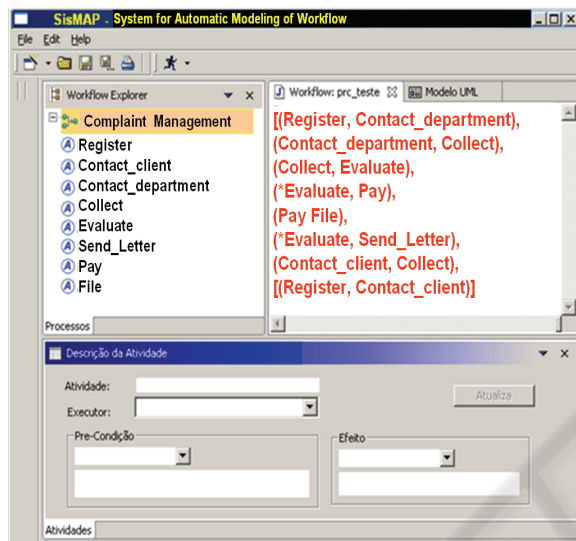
SisMAP - System for Automatic Modeling of Workflow

File Edit Help

Workflow Explorer

Complaint Management
Register
Contact_client
Contact_department
Collect
Evaluate
Send_Letter
Pay
File

Processos

Workflow: prc_teste
Modelo UML

[(Register, Contact_department), (Contact_department, Collect), (Collect, Evaluate), (*Evaluate, Pay), (Pay File), (*Evaluate, Send_Letter), (Contact_client, Collect), [(Register, Contact_client)]

Descrição da Atividade

Atividade:
Executor:
Atualiza
Pre-Condição
Efeito

Atividades